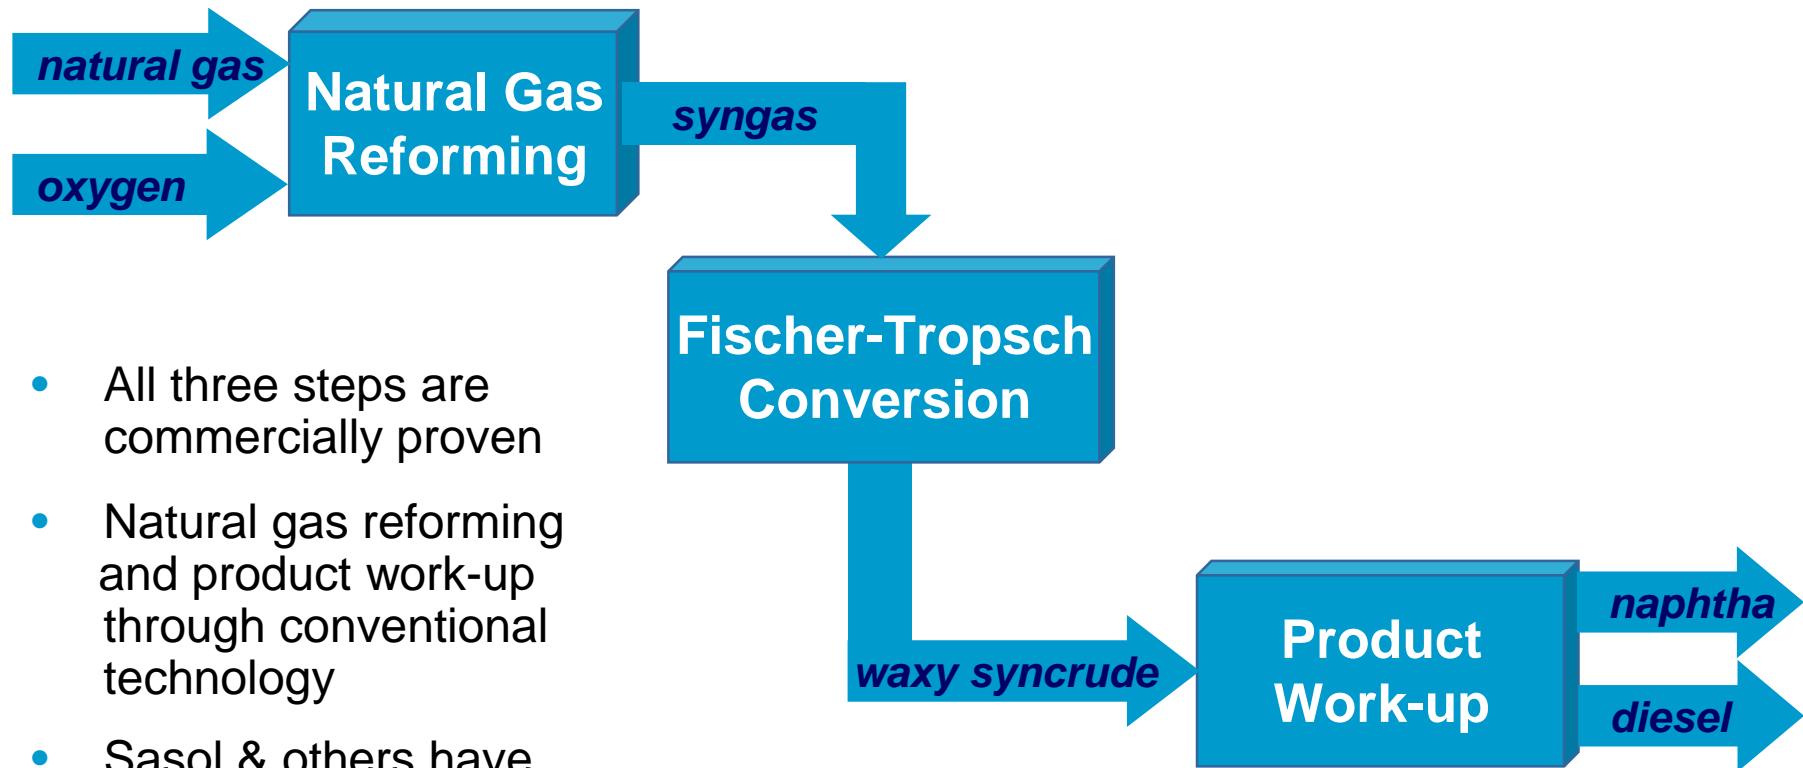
natural gas

oxygen

Natural Gas Reforming

syngas

Fischer-Tropsch Conversion

waxy syncrude

Product Work-up

naphtha

diesel

• All three steps are commercially proven

• Natural gas reforming and product work-up through conventional technology

• Sasol & others have